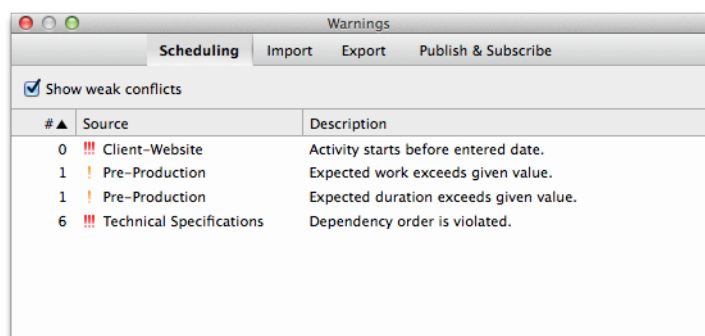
Warnings

Scheduling Import Export Publish & Subscribe

Show weak conflicts

| #▲ | Source | Description |
|---|---|---|
| 0 | !!! Client-Website | Activity starts before entered date. |
| 1 | ! Pre-Production | Expected work exceeds given value. |
| 1 | ! Pre-Production | Expected duration exceeds given value. |
| 6 | !!! Technical Specifications | Dependency order is violated. |